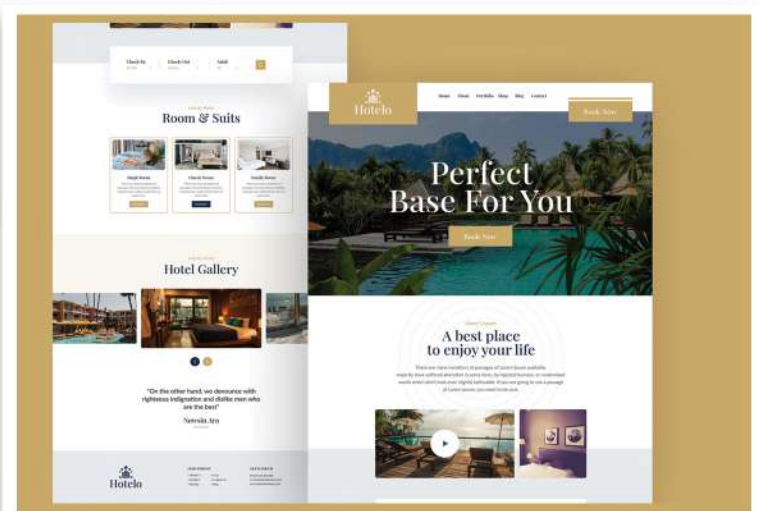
Check In

Check Out

Adult

Room & Suits

Single Room

Classic Room

Family Room

Hotel Gallery

"On the other hand, we denounce with righteous indignation and dislike men who are the best"

Natesha Ara

Hotelo

Hotelo

Home About Portfolio Shop Blog Contact

Book Now

Perfect Base For You

Book Now

A best place to enjoy your life